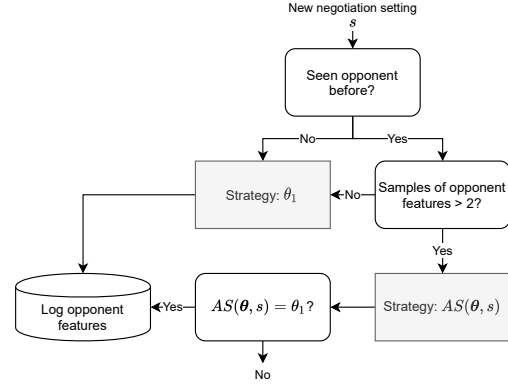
New negotiation setting
$s$

Seen opponent before?

No

Yes

Strategy: $\theta_1$

No

Samples of opponent features > 2?

Yes

Log opponent features

Yes

$AS(\boldsymbol{\theta}, s) = \theta_1$?

Strategy: $AS(\boldsymbol{\theta}, s)$

No